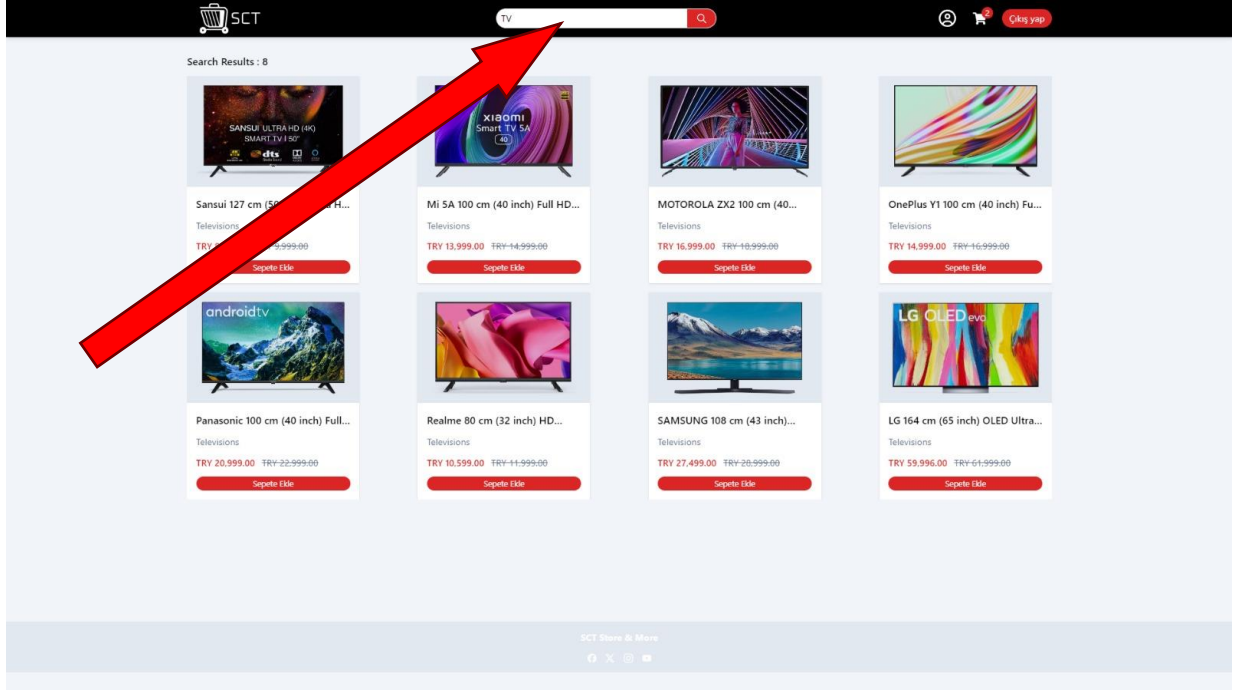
SCT

TV

2

Çıkış yap

Search Results : 8

SANSUI ULTRA HD (4K) SMART TV | 50"

Sansui 127 cm (5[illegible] H...

Televisions

TRY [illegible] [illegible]9,999.00

Sepete Ekle

xiaomi Smart TV 5A 40

Mi 5A 100 cm (40 inch) Full HD...

Televisions

TRY 13,999.00 ~~TRY 14,999.00~~

Sepete Ekle

MOTOROLA ZX2 100 cm (40...

Televisions

TRY 16,999.00 ~~TRY 18,999.00~~

Sepete Ekle

OnePlus Y1 100 cm (40 inch) Fu...

Televisions

TRY 14,999.00 ~~TRY 16,999.00~~

Sepete Ekle

androidtv

Panasonic 100 cm (40 inch) Full...

Televisions

TRY 20,999.00 ~~TRY 22,999.00~~

Sepete Ekle

Realme 80 cm (32 inch) HD...

Televisions

TRY 10,599.00 ~~TRY 11,999.00~~

Sepete Ekle

SAMSUNG 108 cm (43 inch)...

Televisions

TRY 27,499.00 ~~TRY 28,999.00~~

Sepete Ekle

LG OLED evo

LG 164 cm (65 inch) OLED Ultra...

Televisions

TRY 59,996.00 ~~TRY 61,999.00~~

Sepete Ekle

SCT Store & More